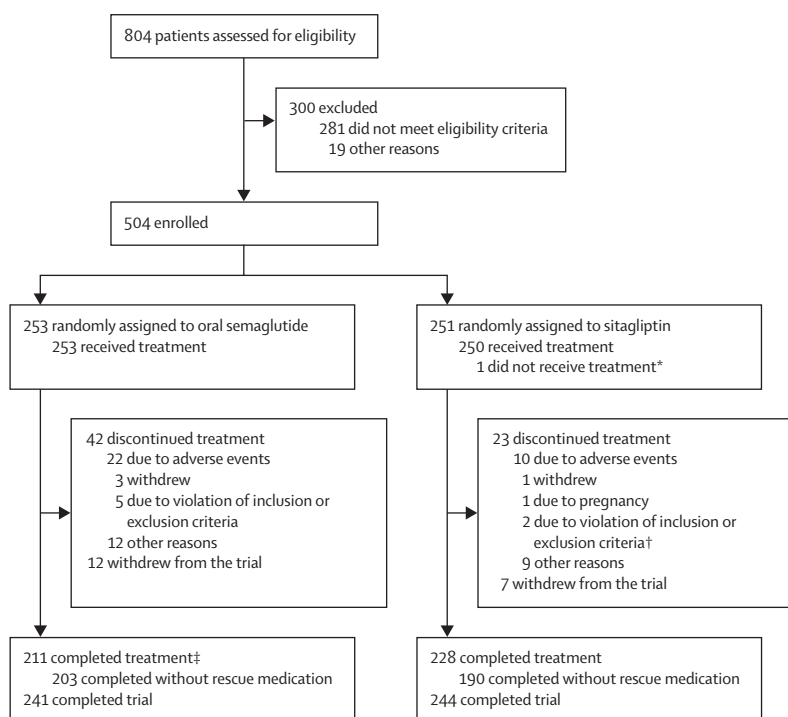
804 patients assessed for eligibility

300 excluded
281 did not meet eligibility criteria
19 other reasons

504 enrolled

253 randomly assigned to oral semaglutide
253 received treatment

42 discontinued treatment
22 due to adverse events
3 withdrew
5 due to violation of inclusion or exclusion criteria
12 other reasons
12 withdrew from the trial

211 completed treatment‡
203 completed without rescue medication
241 completed trial

251 randomly assigned to sitagliptin
250 received treatment
1 did not receive treatment*

23 discontinued treatment
10 due to adverse events
1 withdrew
1 due to pregnancy
2 due to violation of inclusion or exclusion criteria†
9 other reasons
7 withdrew from the trial

228 completed treatment
190 completed without rescue medication
244 completed trial